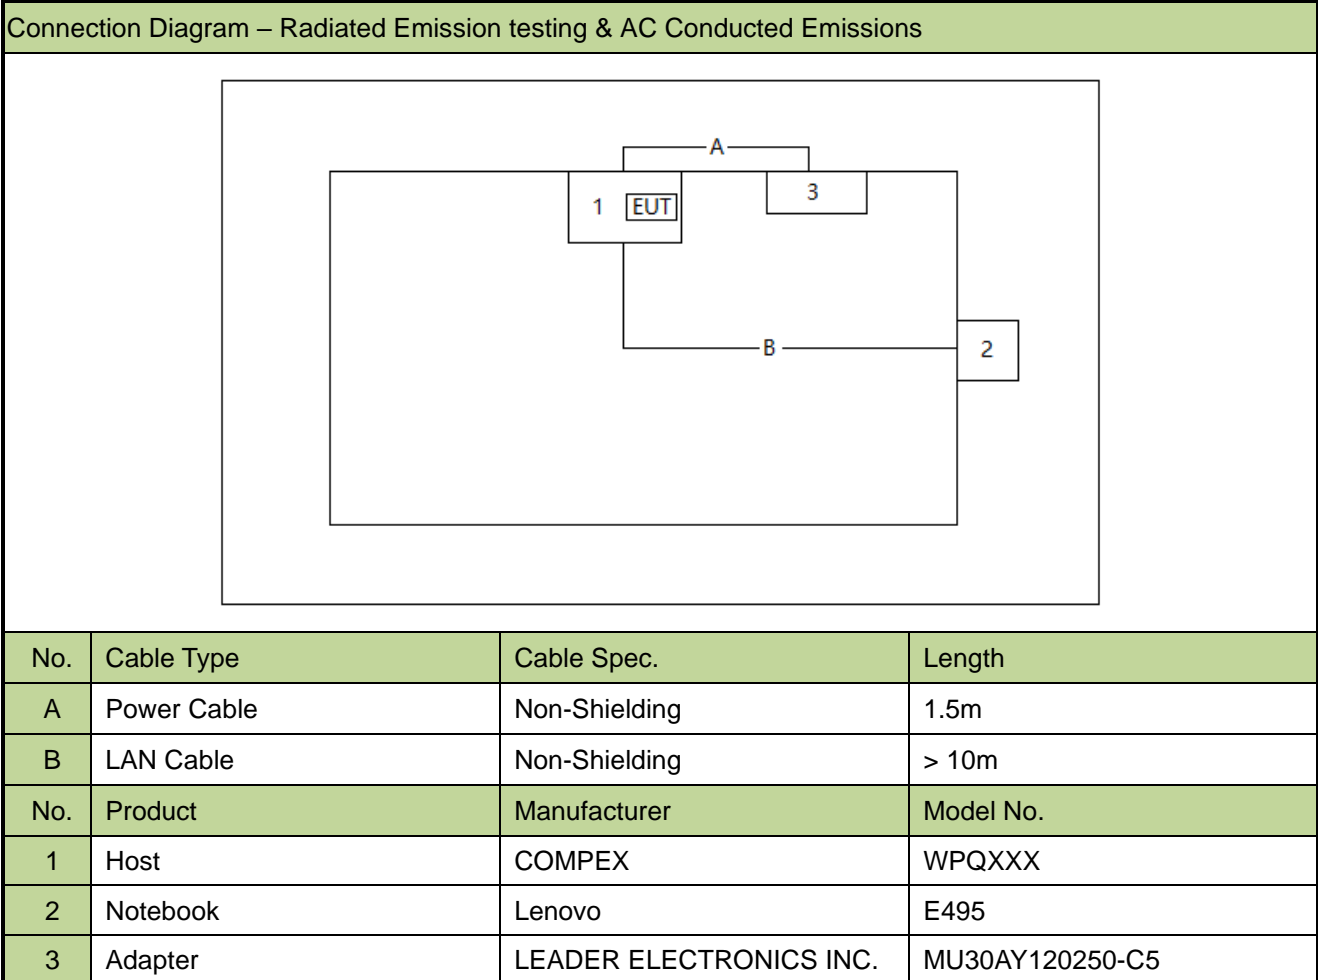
Connection Diagram – Radiated Emission testing & AC Conducted Emissions

A
1 EUT
3
B
2

| No. | Cable Type | Cable Spec. | Length |
|---|---|---|---|
| A | Power Cable | Non-Shielding | 1.5m |
| B | LAN Cable | Non-Shielding | > 10m |
| No. | Product | Manufacturer | Model No. |
| 1 | Host | COMPEX | WPQXXX |
| 2 | Notebook | Lenovo | E495 |
| 3 | Adapter | LEADER ELECTRONICS INC. | MU30AY120250-C5 |